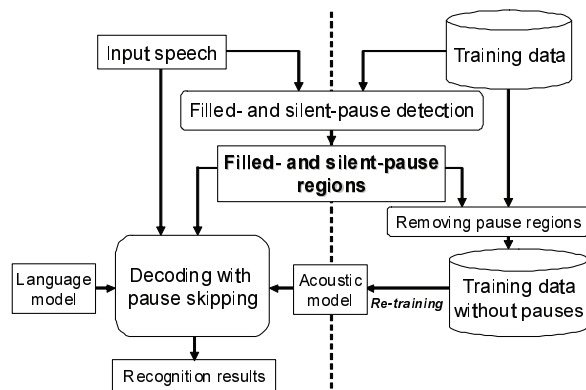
Input speech

Training data

Filled- and silent-pause detection

Filled- and silent-pause regions

Removing pause regions

Language model

Decoding with pause skipping

Acoustic model

Re-training

Training data without pauses

Recognition results